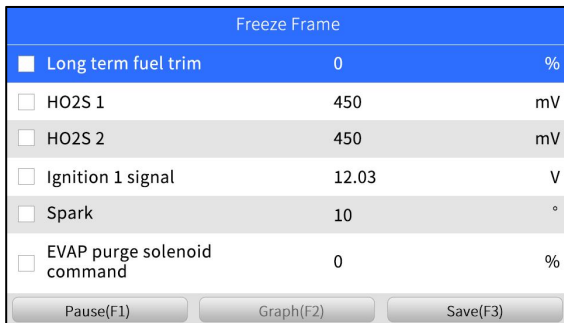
Freeze Frame

| | | |
|---|---|---|
| Long term fuel trim | 0 | % |
| HO2S 1 | 450 | mV |
| HO2S 2 | 450 | mV |
| Ignition 1 signal | 12.03 | V |
| Spark | 10 | ° |
| EVAP purge solenoid command | 0 | % |

Pause(F1) Graph(F2) Save(F3)